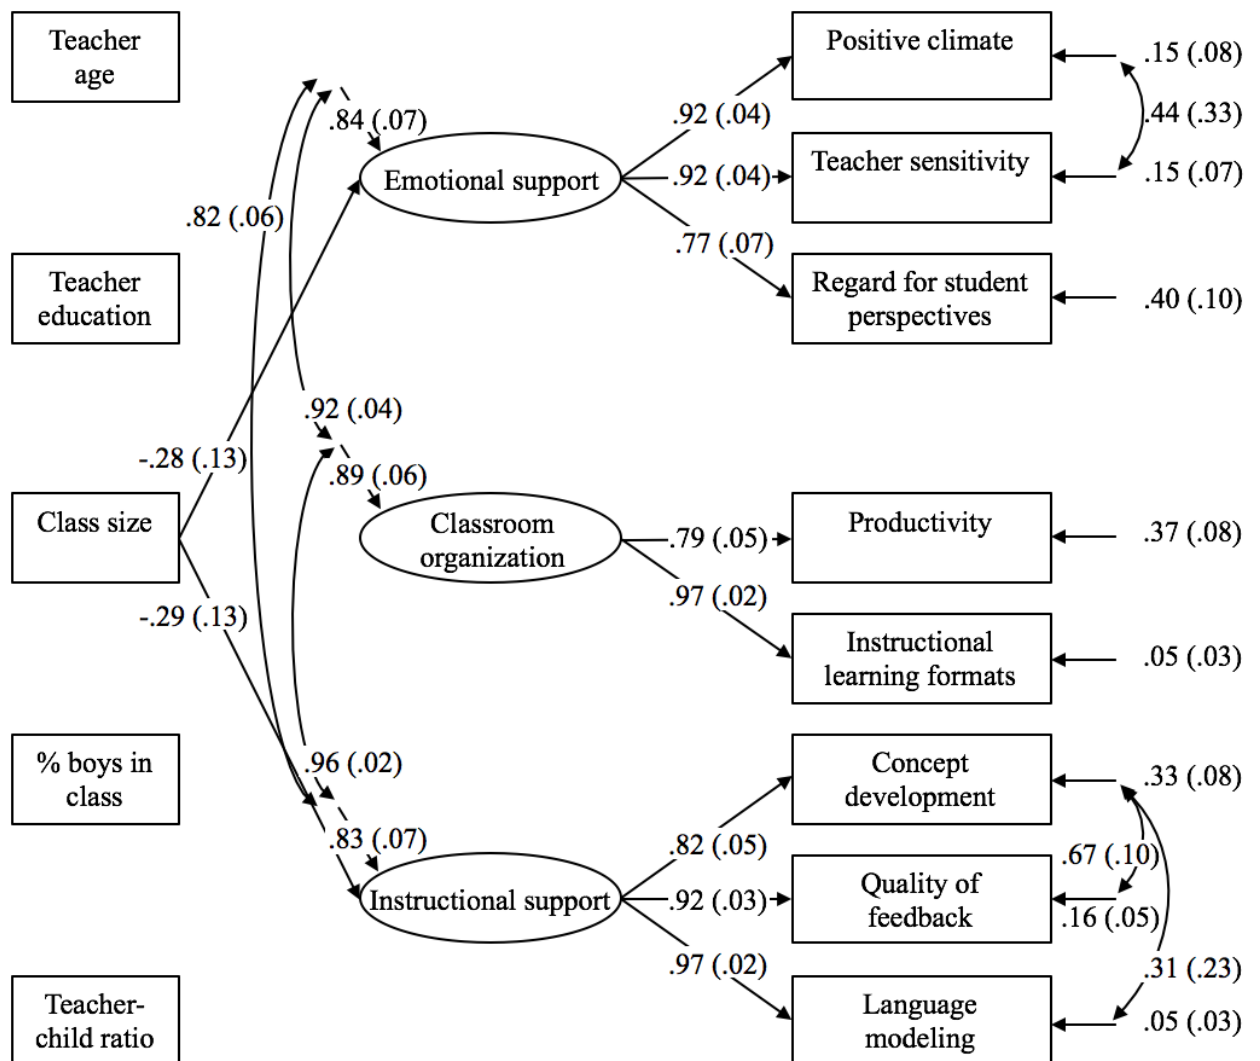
Teacher age

Teacher education

Class size

% boys in class

Teacher-child ratio

.82 (.06)

-.28 (.13)

-.29 (.13)

.84 (.07)

Emotional support

.92 (.04)

.89 (.06)

Classroom organization

.96 (.02)

.83 (.07)

Instructional support

.92 (.04)

.92 (.04)

.77 (.07)

.79 (.05)

.97 (.02)

.82 (.05)

.92 (.03)

.97 (.02)

Positive climate

Teacher sensitivity

Regard for student perspectives

Productivity

Instructional learning formats

Concept development

Quality of feedback

Language modeling

.15 (.08)

.44 (.33)

.15 (.07)

.40 (.10)

.37 (.08)

.05 (.03)

.33 (.08)

.67 (.10)

.16 (.05)

.31 (.23)

.05 (.03)